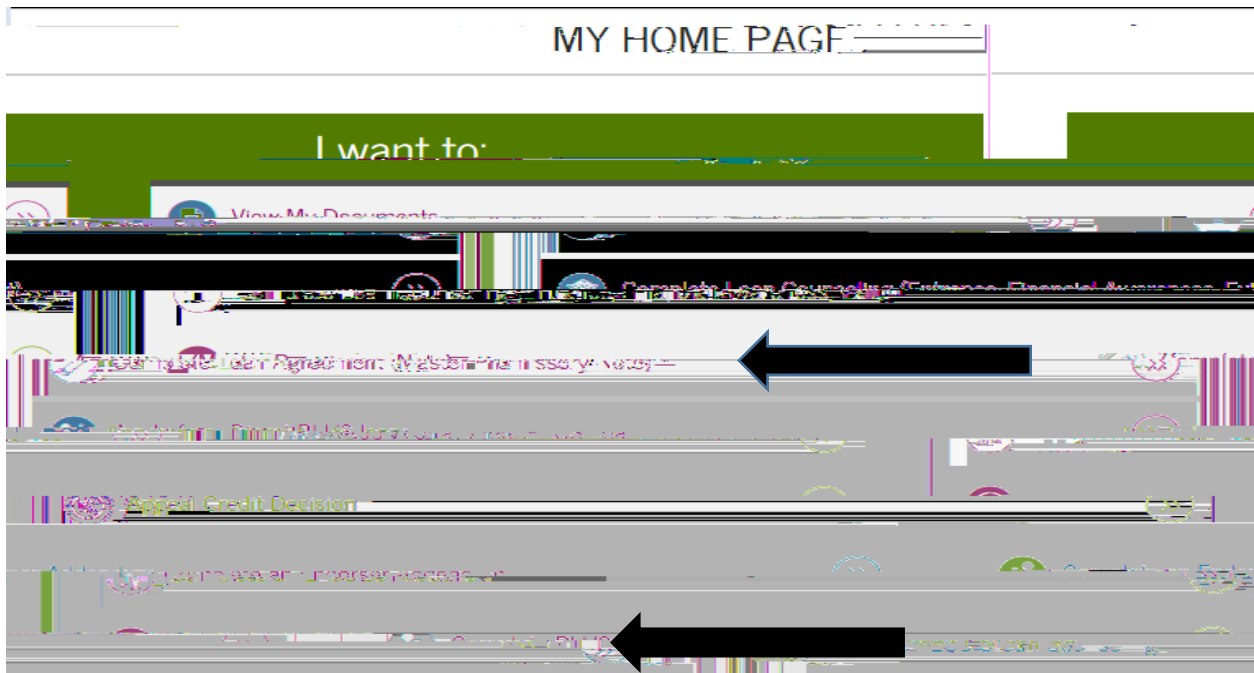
MY HOME PAGE

I want to:

View My Documents

Complete Loan Counseling (Entrance, Financial Awareness, E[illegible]

Complete Loan Agreement (Master Promissory Note)

Apply for a Direct PLUS Loan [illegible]

Appeal Credit Decision

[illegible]

Complete PLUS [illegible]